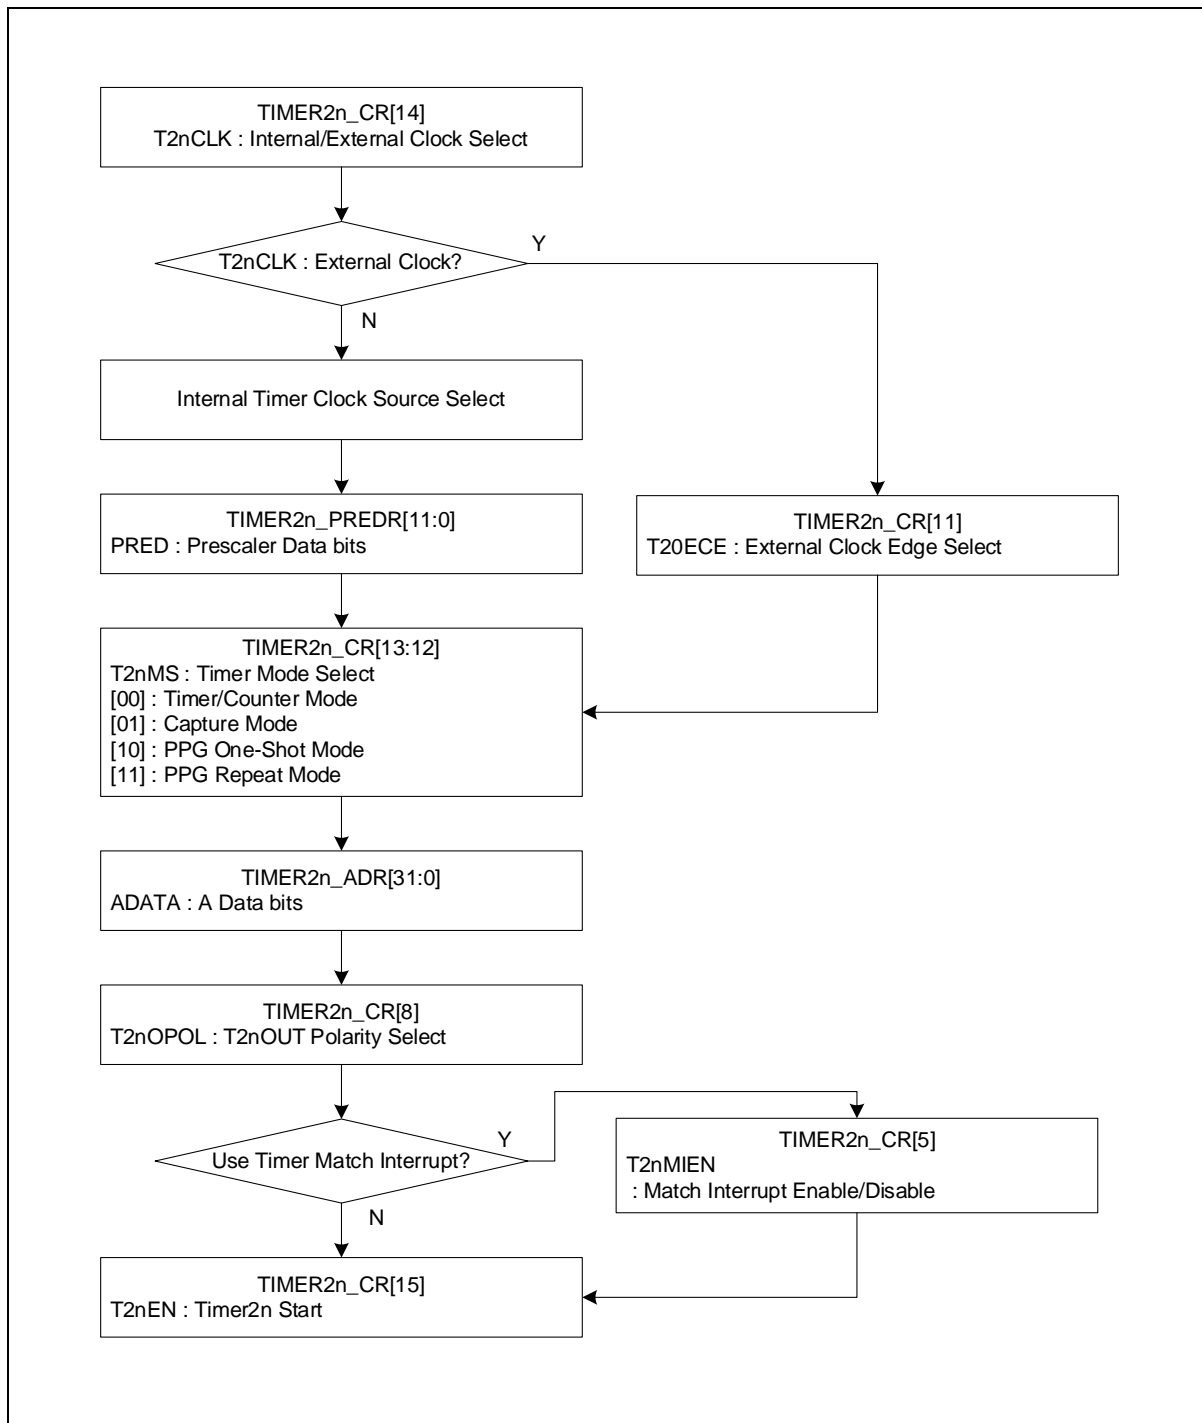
TIMER2n_CR[14]
T2nCLK : Internal/External Clock Select

T2nCLK : External Clock?

Y

N

Internal Timer Clock Source Select

TIMER2n_PREDR[11:0]
PRED : Prescaler Data bits

TIMER2n_CR[11]
T20ECE : External Clock Edge Select

TIMER2n_CR[13:12]
T2nMS : Timer Mode Select
[00] : Timer/Counter Mode
[01] : Capture Mode
[10] : PPG One-Shot Mode
[11] : PPG Repeat Mode

TIMER2n_ADR[31:0]
ADATA : A Data bits

TIMER2n_CR[8]
T2nOPOL : T2nOUT Polarity Select

Use Timer Match Interrupt?

Y

TIMER2n_CR[5]
T2nMIEN
: Match Interrupt Enable/Disable

N

TIMER2n_CR[15]
T2nEN : Timer2n Start